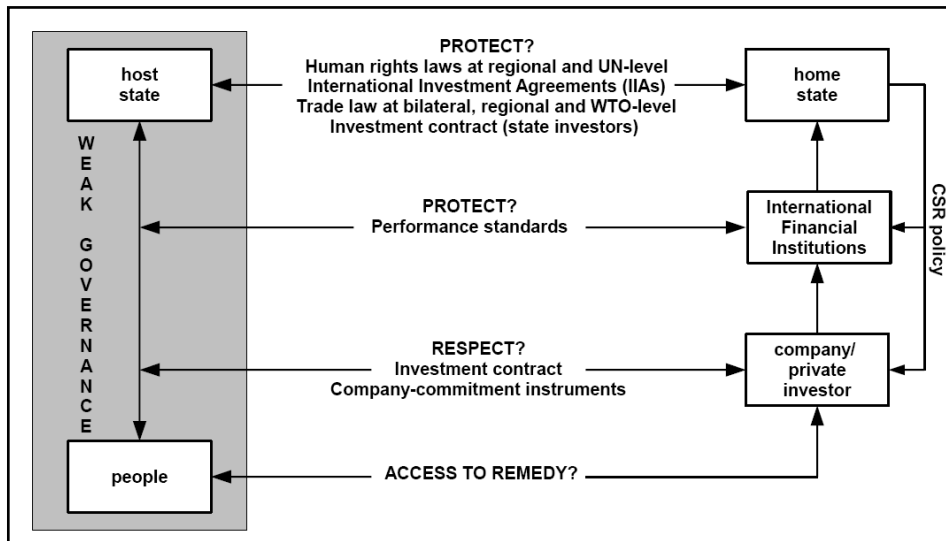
host state

WEAK GOVERNANCE

people

PROTECT?
Human rights laws at regional and UN-level
International Investment Agreements (IIAs)
Trade law at bilateral, regional and WTO-level
Investment contract (state investors)

PROTECT?
Performance standards

RESPECT?
Investment contract
Company-commitment instruments

ACCESS TO REMEDY?

home state

International Financial Institutions

company/ private investor

CSR policy